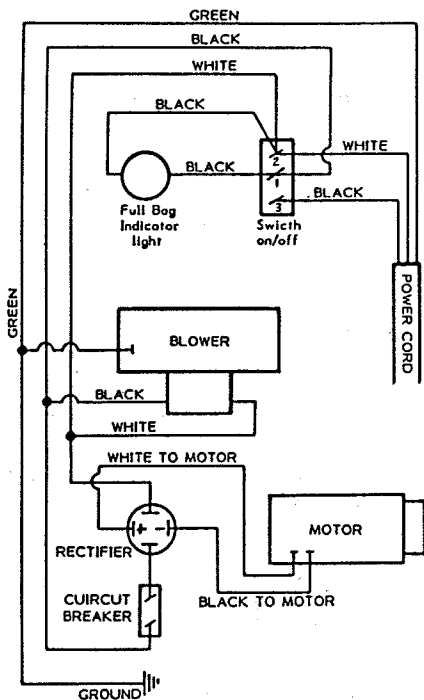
GREEN

BLACK

WHITE

BLACK

WHITE

BLACK

2

1

3

BLACK

Full Bag Indicator light

Swicth on/off

GREEN

POWER CORD

BLOWER

BLACK

WHITE

WHITE TO MOTOR

+

-

RECTIFIER

MOTOR

CUIRCUT BREAKER

BLACK TO MOTOR

GROUND